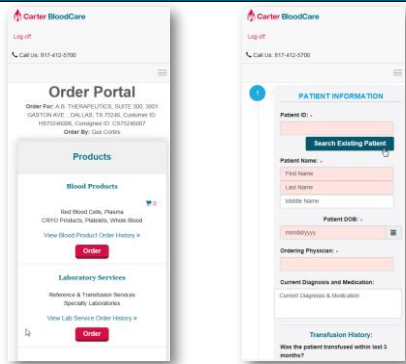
Carter BloodCare

Log off

Call Us: 817-412-5700

Order Portal

Order For: A.B. THERAPEUTICS, SUITE 300, 3801 GASTON AVE., DALLAS, TX 75246, Customer ID: H5752460006, Consignee ID: C575246007

Order By: Gus Cortes

Products

Blood Products

0

Red Blood Cells, Plasma
CRYO Products, Platelets, Whole Blood

View Blood Product Order History »

Order

Laboratory Services

Reference & Transfusion Services
Specialty Laboratories

View Lab Service Order History »

Order

Carter BloodCare

Log off

Call Us: 817-412-5700

1

PATIENT INFORMATION

Patient ID: *

Search Existing Patient

Patient Name: *

First Name

Last Name

Middle Name

Patient DOB: *

mm/dd/yyyy

Ordering Physician: *

Current Diagnosis and Medication:

Current Diagnosis & Medication

Transfusion History:

Was the patient transfused within last 3 months?